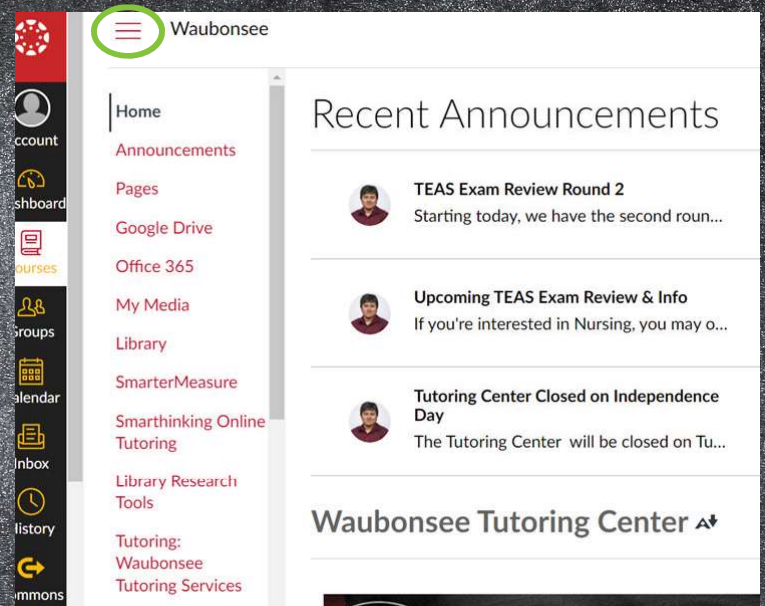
Waubonsee

ccount
shboard
ourses
Groups
alendar
nbox
istory
mmons

Home
Announcements
Pages
Google Drive
Office 365
My Media
Library
SmarterMeasure
Smarthinking Online Tutoring
Library Research Tools
Tutoring: Waubonsee Tutoring Services

Recent Announcements

TEAS Exam Review Round 2
Starting today, we have the second roun...

Upcoming TEAS Exam Review & Info
If you're interested in Nursing, you may o...

Tutoring Center Closed on Independence Day
The Tutoring Center will be closed on Tu...

Waubonsee Tutoring Center